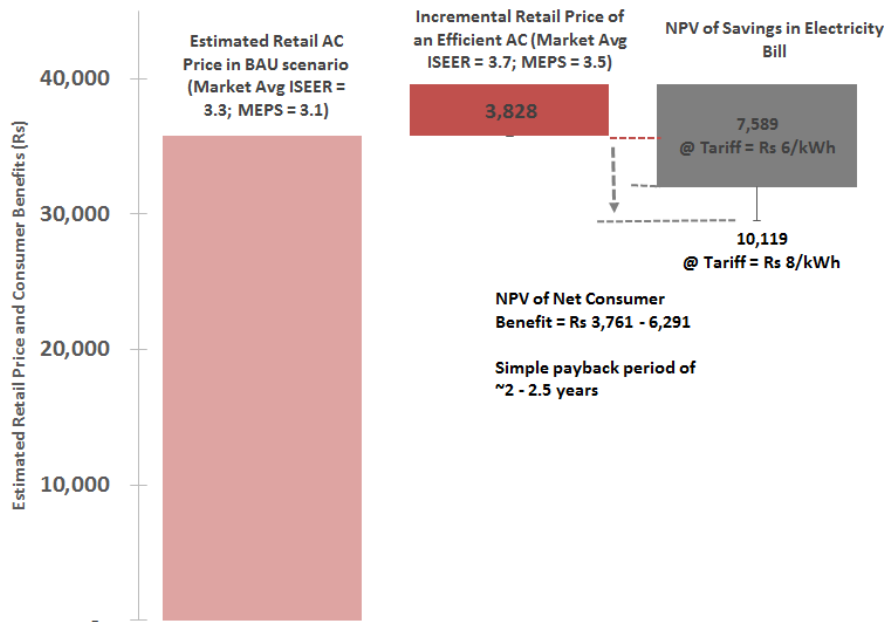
Estimated Retail Price and Consumer Benefits (Rs)

40,000
30,000
20,000
10,000
-

Estimated Retail AC Price in BAU scenario (Market Avg ISEER = 3.3; MEPS = 3.1)

Incremental Retail Price of an Efficient AC (Market Avg ISEER = 3.7; MEPS = 3.5)

3,828

NPV of Savings in Electricity Bill

7,589
@ Tariff = Rs 6/kWh

10,119
@ Tariff = Rs 8/kWh

NPV of Net Consumer Benefit = Rs 3,761 - 6,291

Simple payback period of ~2 - 2.5 years